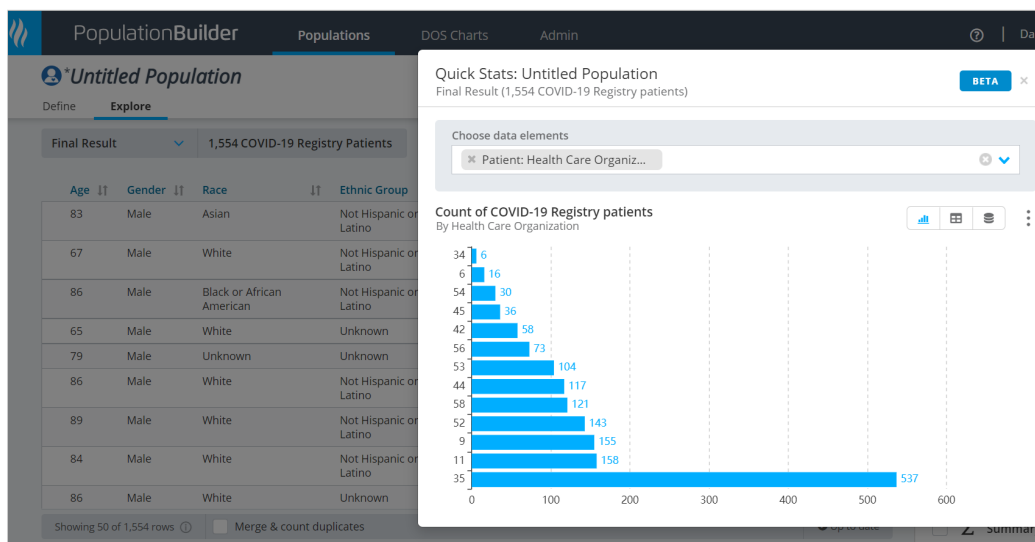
PopulationBuilder Populations DOS Charts Admin ⓘ | Da

*Untitled Population

Define Explore

Final Result 1,554 COVID-19 Registry Patients

| Age | Gender | Race | Ethnic Group |
|---|---|---|---|
| 83 | Male | Asian | Not Hispanic or Latino |
| 67 | Male | White | Not Hispanic or Latino |
| 86 | Male | Black or African American | Not Hispanic or Latino |
| 65 | Male | White | Unknown |
| 79 | Male | Unknown | Unknown |
| 86 | Male | White | Not Hispanic or Latino |
| 89 | Male | White | Not Hispanic or Latino |
| 84 | Male | White | Not Hispanic or Latino |
| 86 | Male | White | Unknown |

Showing 50 of 1,554 rows ⓘ Merge & count duplicates

Quick Stats: Untitled Population
Final Result (1,554 COVID-19 Registry patients)

BETA ×

Choose data elements
× Patient: Health Care Organiz...

Count of COVID-19 Registry patients
By Health Care Organization

| Organization | Count |
|---|---|
| 34 | 6 |
| 6 | 16 |
| 54 | 30 |
| 45 | 36 |
| 42 | 58 |
| 56 | 73 |
| 53 | 104 |
| 44 | 117 |
| 58 | 121 |
| 52 | 143 |
| 9 | 155 |
| 11 | 158 |
| 35 | 537 |

0 100 200 300 400 500 600

Summar